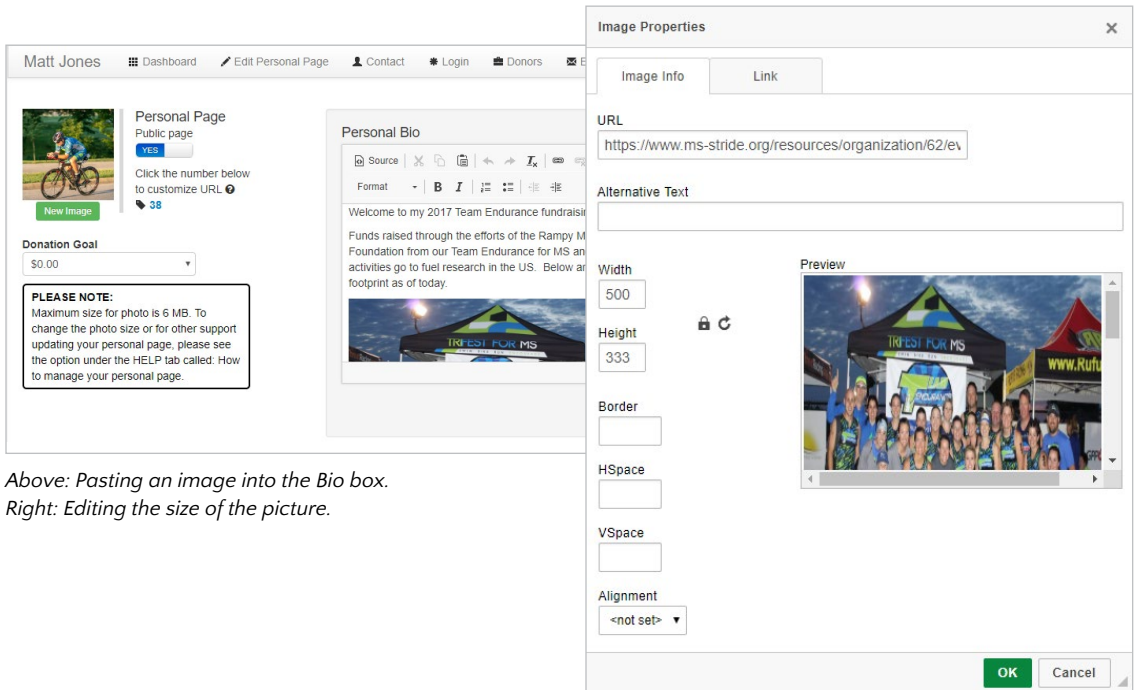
Matt Jones Dashboard Edit Personal Page Contact Login Donors E

Personal Page
Public page
YES
Click the number below to customize URL
38

New Image

Donation Goal
$0.00

PLEASE NOTE:
Maximum size for photo is 6 MB. To change the photo size or for other support updating your personal page, please see the option under the HELP tab called: How to manage your personal page.

Personal Bio

Source

Format B I $T_x$

Welcome to my 2017 Team Endurance fundraisi

Funds raised through the efforts of the Rampy M Foundation from our Team Endurance for MS an activities go to fuel research in the US. Below ar footprint as of today.

Above: Pasting an image into the Bio box.
Right: Editing the size of the picture.

Image Properties ×

Image Info Link

URL
https://www.ms-stride.org/resources/organization/62/ev

Alternative Text

Width
500

Height
333

Border

HSpace

VSpace

Alignment
<not set>

Preview

TRIFEST FOR MS

www.Rufu

OK Cancel